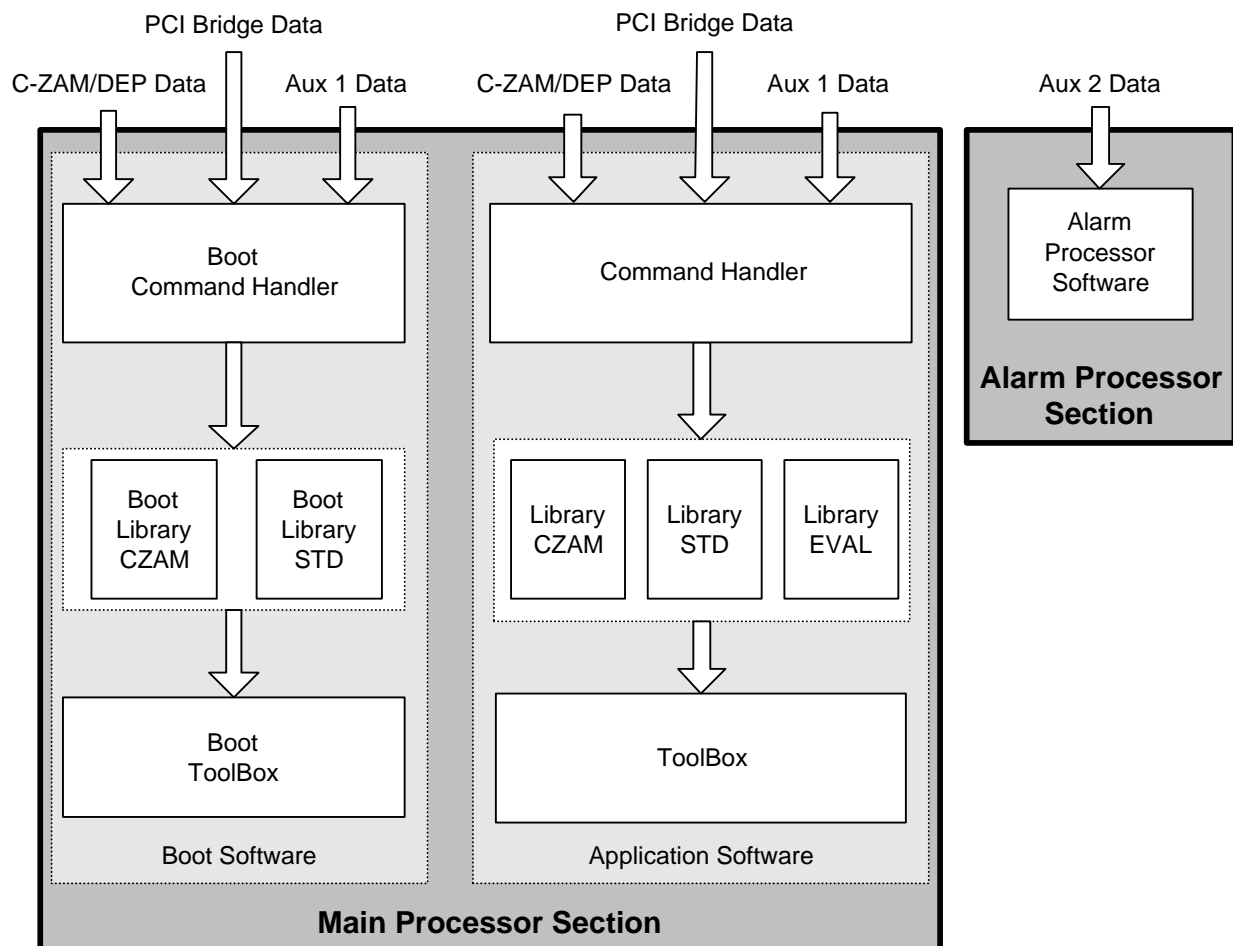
PCI Bridge Data

C-ZAM/DEP Data

Aux 1 Data

Boot Command Handler

Boot Library CZAM

Boot Library STD

Boot ToolBox

Boot Software

PCI Bridge Data

C-ZAM/DEP Data

Aux 1 Data

Command Handler

Library CZAM

Library STD

Library EVAL

ToolBox

Application Software

Main Processor Section

Aux 2 Data

Alarm Processor Software

Alarm Processor Section